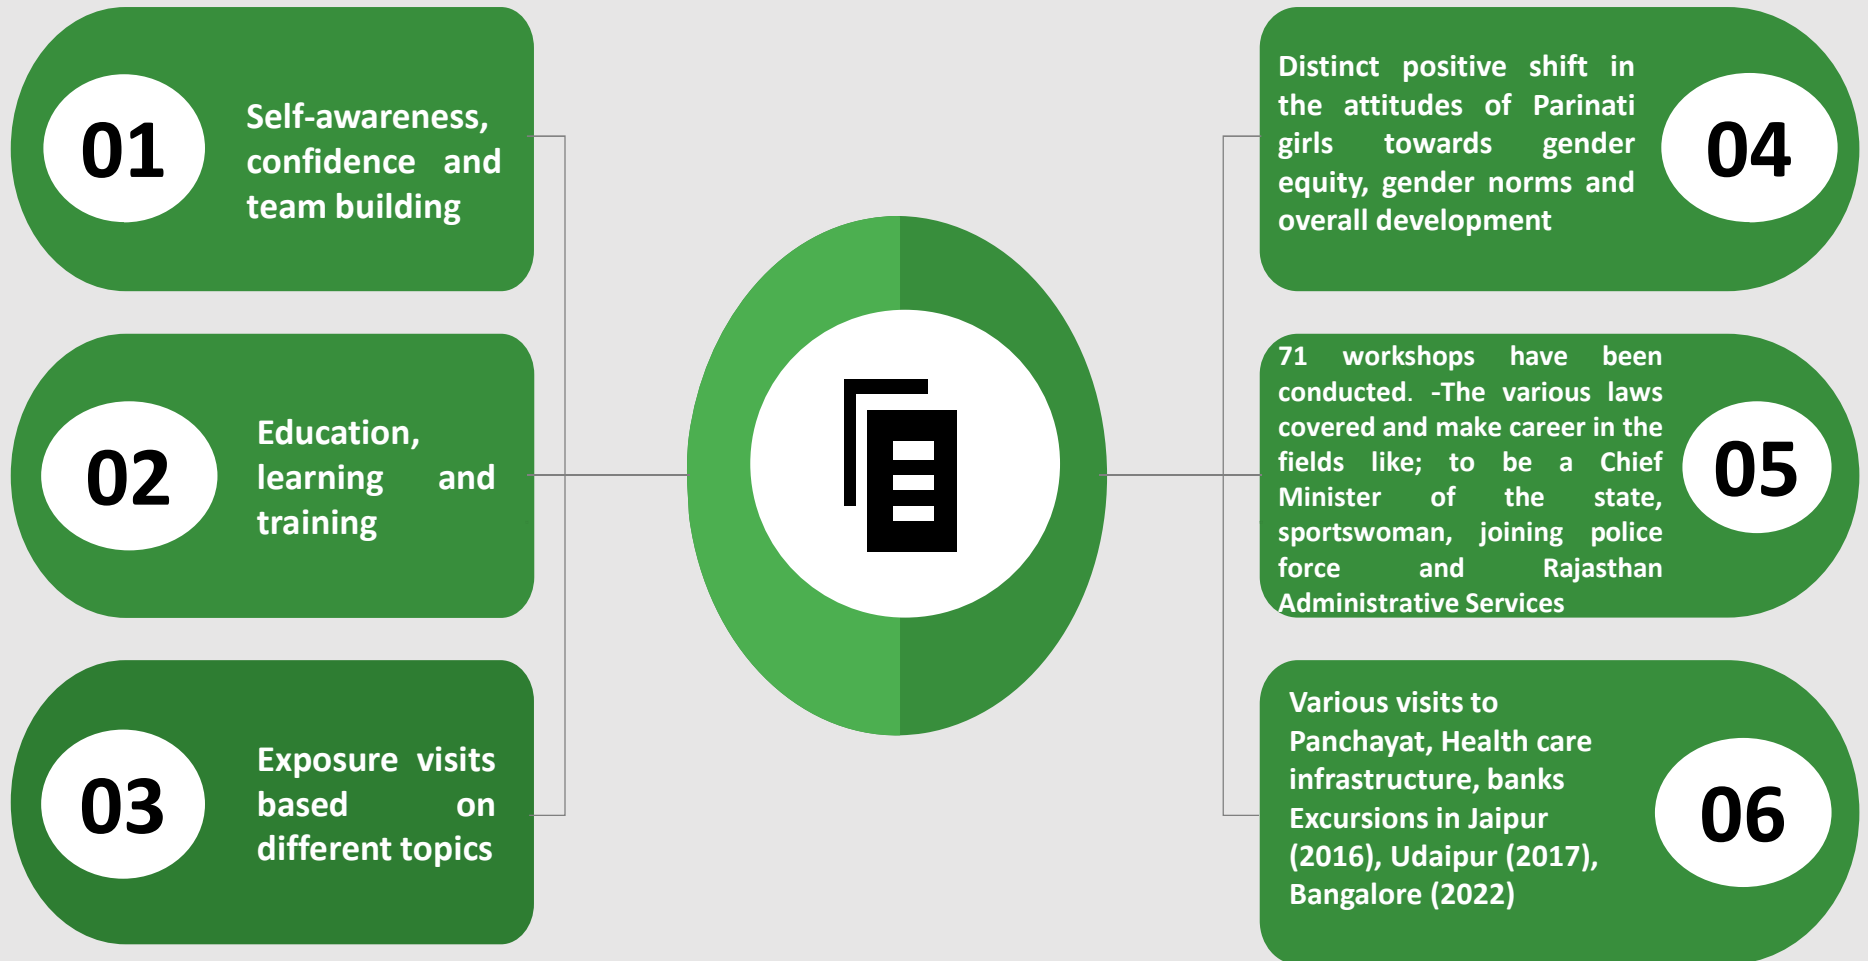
01

Self-awareness, confidence and team building

02

Education, learning and training

03

Exposure visits based on different topics

Distinct positive shift in the attitudes of Parinati girls towards gender equity, gender norms and overall development

04

71 workshops have been conducted. -The various laws covered and make career in the fields like; to be a Chief Minister of the state, sportswoman, joining police force and Rajasthan Administrative Services

05

Various visits to Panchayat, Health care infrastructure, banks Excursions in Jaipur (2016), Udaipur (2017), Bangalore (2022)

06